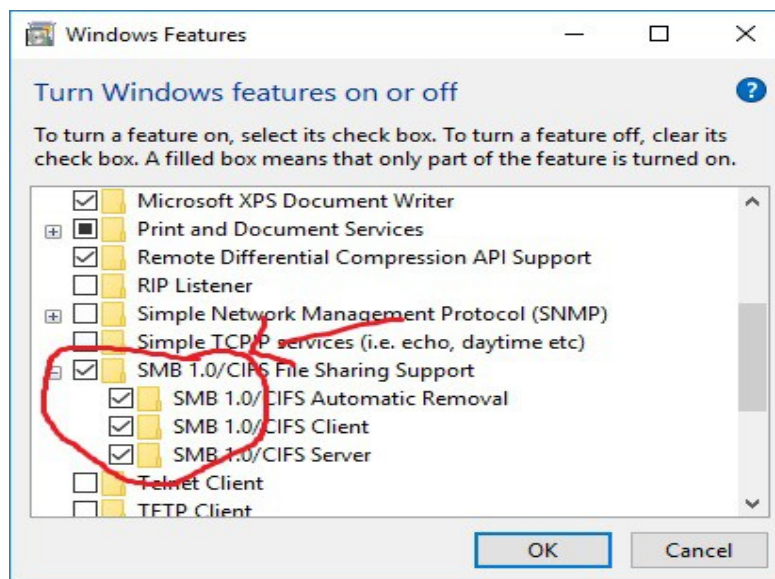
Windows Features

Turn Windows features on or off

To turn a feature on, select its check box. To turn a feature off, clear its check box. A filled box means that only part of the feature is turned on.

Microsoft XPS Document Writer
Print and Document Services
Remote Differential Compression API Support
RIP Listener
Simple Network Management Protocol (SNMP)
Simple TCP/IP services (i.e. echo, daytime etc)
SMB 1.0/CIFS File Sharing Support
SMB 1.0/CIFS Automatic Removal
SMB 1.0/CIFS Client
SMB 1.0/CIFS Server
Telnet Client
TFTP Client

OK
Cancel